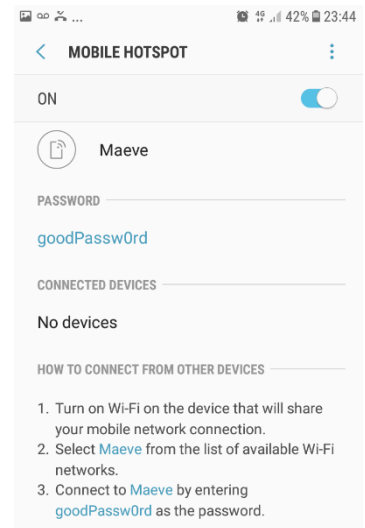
42% 23:44

MOBILE HOTSPOT

ON

Maeve

PASSWORD

goodPassw0rd

CONNECTED DEVICES

No devices

HOW TO CONNECT FROM OTHER DEVICES

1. Turn on Wi-Fi on the device that will share your mobile network connection.
2. Select Maeve from the list of available Wi-Fi networks.
3. Connect to Maeve by entering goodPassw0rd as the password.